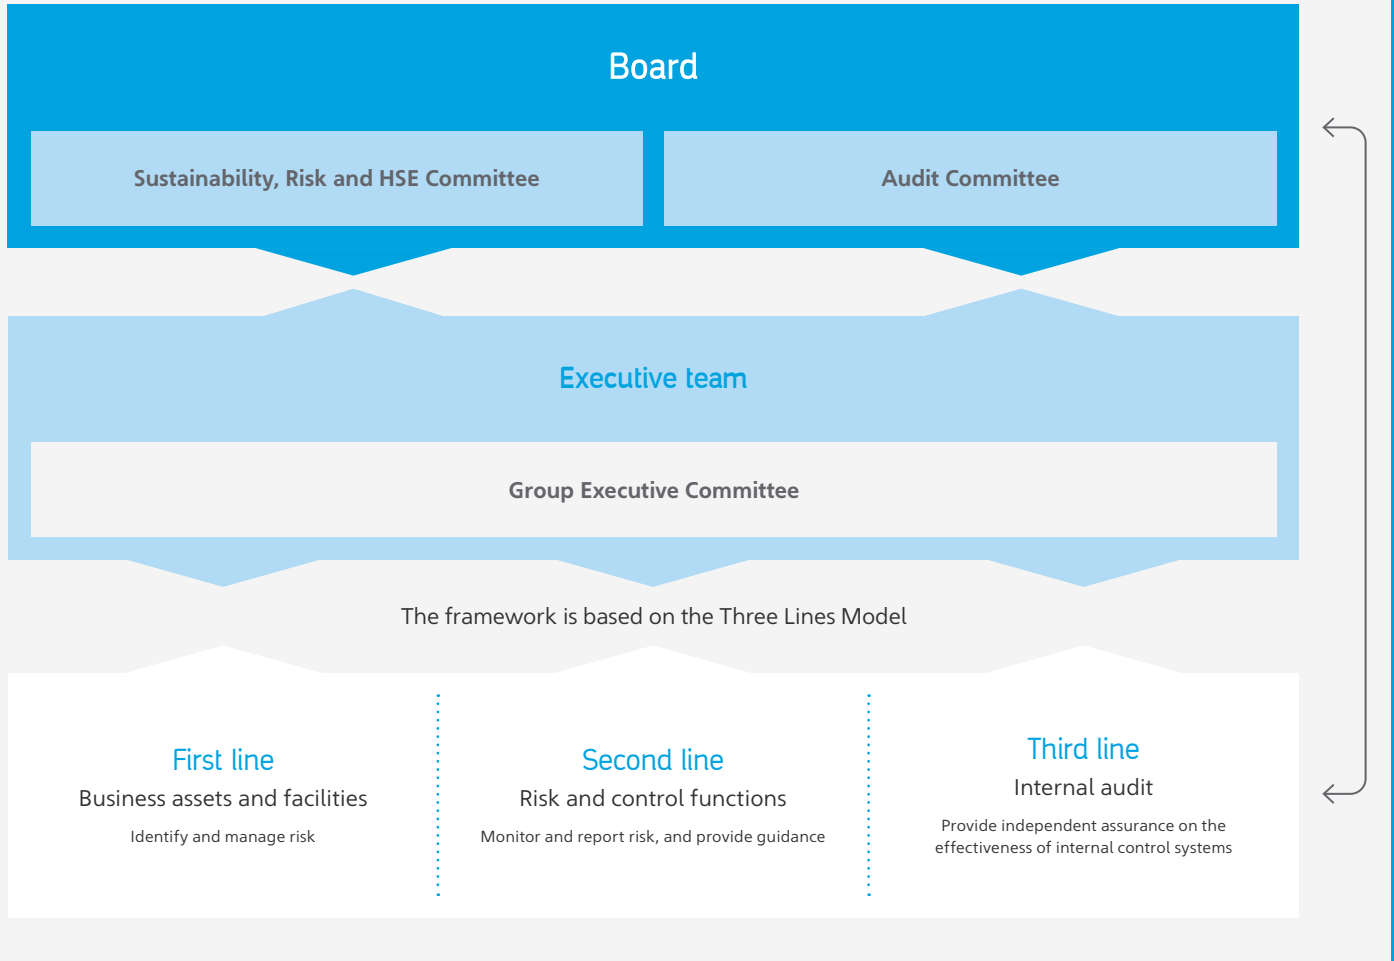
Board

Sustainability, Risk and HSE Committee

Audit Committee

Executive team

Group Executive Committee

The framework is based on the Three Lines Model

First line
Business assets and facilities
Identify and manage risk

Second line
Risk and control functions
Monitor and report risk, and provide guidance

Third line
Internal audit
Provide independent assurance on the effectiveness of internal control systems